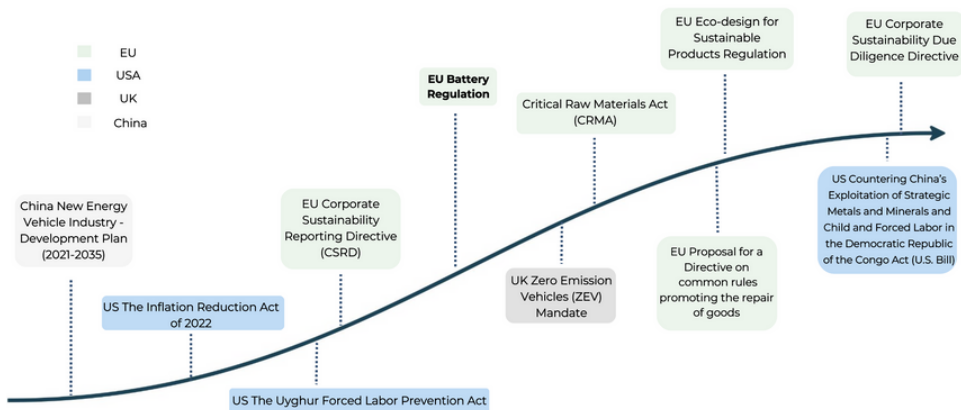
EU
USA
UK
China

China New Energy Vehicle Industry - Development Plan (2021-2035)

US The Inflation Reduction Act of 2022

US The Uyghur Forced Labor Prevention Act

EU Corporate Sustainability Reporting Directive (CSRD)

EU Battery Regulation

UK Zero Emission Vehicles (ZEV) Mandate

Critical Raw Materials Act (CRMA)

EU Eco-design for Sustainable Products Regulation

EU Proposal for a Directive on common rules promoting the repair of goods

EU Corporate Sustainability Due Diligence Directive

US Countering China's Exploitation of Strategic Metals and Minerals and Child and Forced Labor in the Democratic Republic of the Congo Act (U.S. Bill)